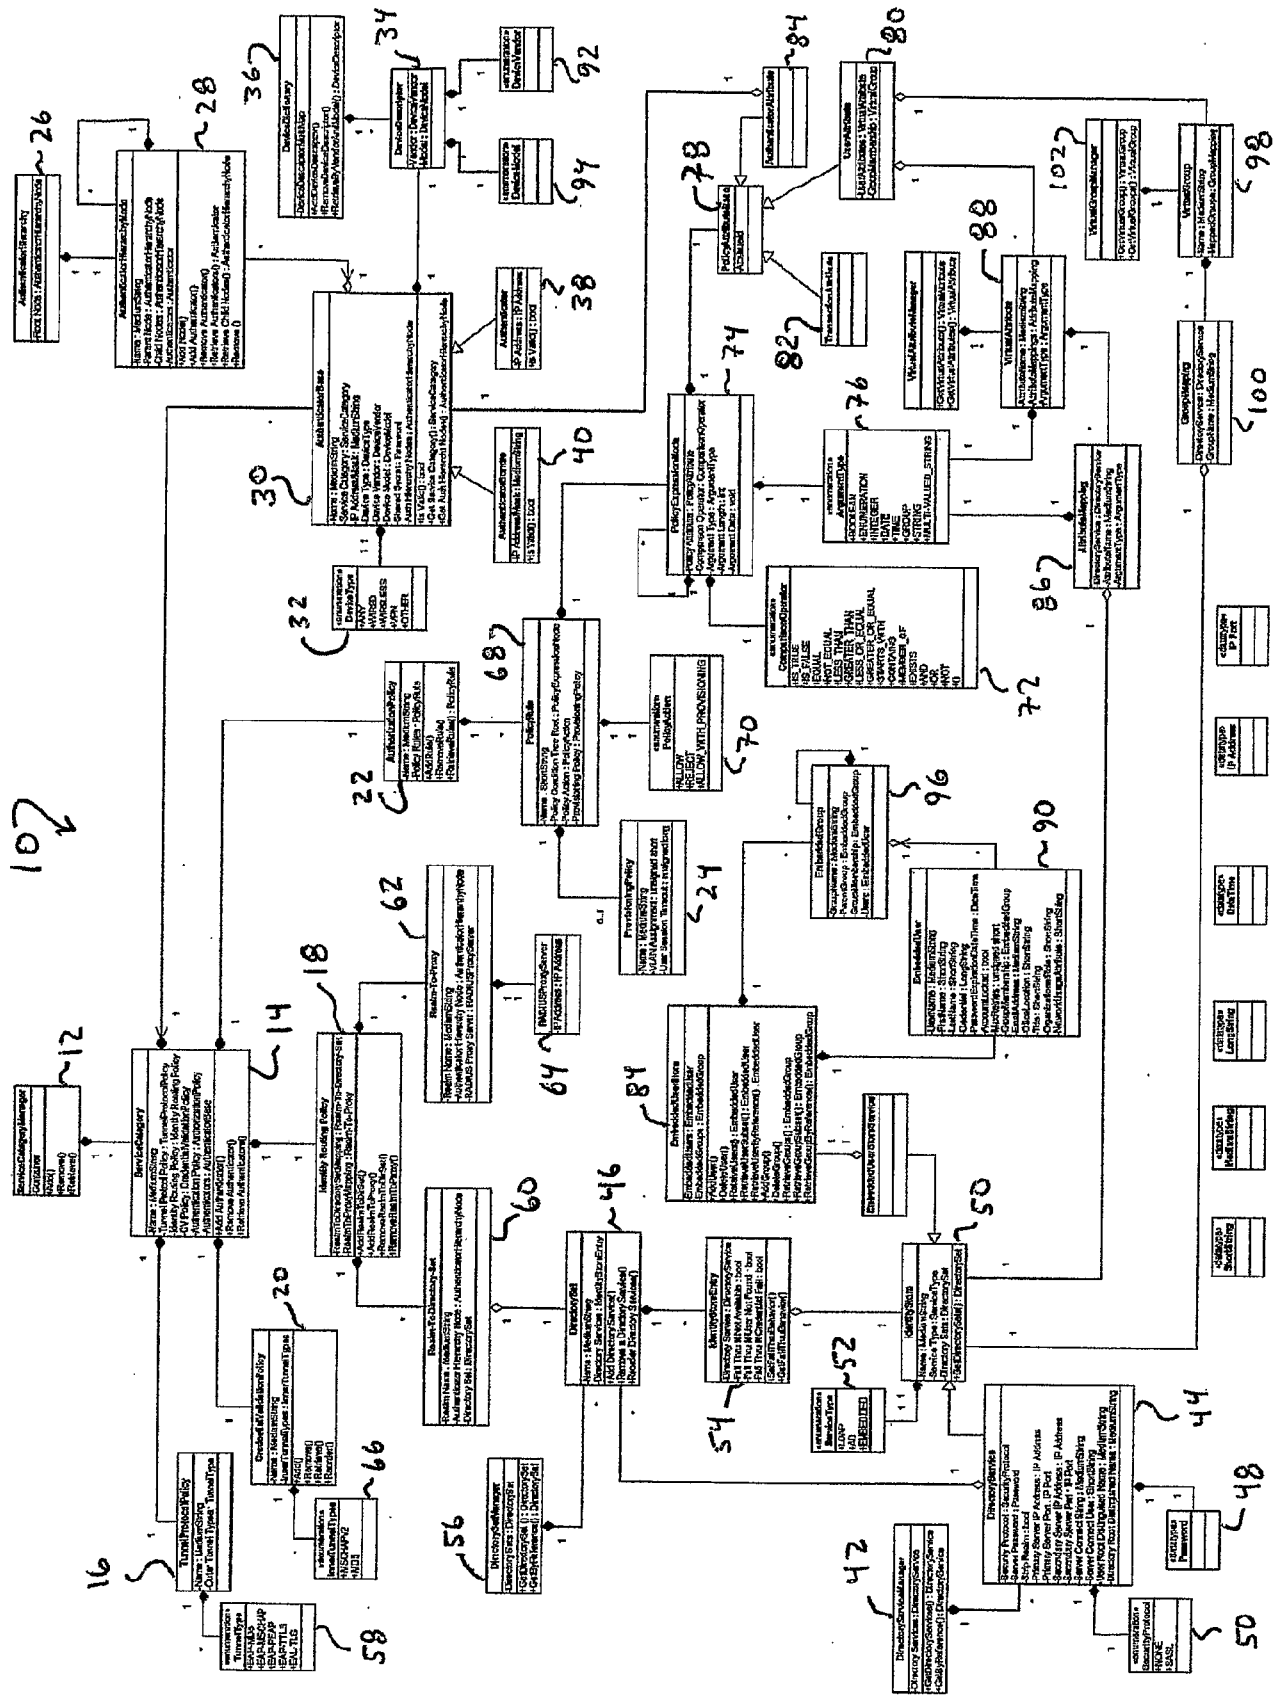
10

12
ServiceCategoryManager
Container
Add()
Remove()
Retrieve()

ServiceCategory
Name : MediumString
Tunnel Protocol Policy : TunnelProtocolPolicy
Identity Routing Policy : Identity Routing Policy
CV Policy : CredentialValidationPolicy
Authorization Policy : AuthorizationPolicy
Authenticators : AuthenticatorSet
+Add Authenticator()
+Remove Authenticator()
+Retrieve Authenticator()
14

16
TunnelProtocolPolicy
Name : MediumString
Outer Tunnel Types : TunnelType

58
«enumeration»
TunnelTypes
EAP-MD5
EAP-MSCHAP
EAP-PEAP
EAP-TTLS
EAP-TLS

20
CredentialValidationPolicy
Name : MediumString
InnerTunnelTypes : InnerTunnelTypes
+Add()
+Remove()
+Retrieve()
+Reorder()

66
«enumeration»
InnerTunnelTypes
MSCHAPV2
MD5

18
Identity Routing Policy
+RealmToDirectorySetMapping : RealmToDirectorySet
+RealmToProxyMapping : RealmToProxy
+AddRealmToDirectorySet()
+AddRealmToProxy()
+RemoveRealmToDirSet()
+RemoveRealmToProxy()

60
RealmToDirectorySet
Realm Name : MediumString
Authenticator Hierarchy Node : AuthenticatorHierarchyNode
Directory Set : DirectorySet

62
RealmToProxy
Realm Name : MediumString
AuthenticatorHierarchy Node : AuthenticatorHierarchyNode
RADIUS Proxy Server : RADIUSProxyServer

64
RADIUSProxyServer
IP Address : IP Address

56
DirectorySetManager
DirectorySets : DirectorySet
+GetDirectorySet() : DirectorySet
+GetByReference() : DirectorySet

46
DirectorySet
Name : MediumString
Directory Services : IdentityStoreEntry
+Add DirectoryService()
+Remove a DirectoryService()
+Reorder Directory Services()

54
IdentityStoreEntry
Directory Service : DirectoryService
Fall Thru if Not Available : bool
Fall Thru if User Not Found : bool
Fall Thru if Credential Fail : bool
+GetFallThruBehavior()
+SetFallThruBehavior()

52
«enumeration»
ServiceType
LDAP
AD
EMBEDDED

50
IdentityStore
Name : MediumString
Service Type : ServiceType
Directory Sets : DirectorySet
+GetDirectorySets() : DirectorySet

84
EmbeddedUserStore
EmbeddedUsers : EmbeddedUser
EmbeddedGroups : EmbeddedGroup
+AddUser()
+RetrieveUser()
+DeleteUser()
+RetrieveUserByName() : EmbeddedUser
+RetrieveUserByReference() : EmbeddedUser
+AddGroup()
+DeleteGroup()
+RetrieveGroup() : EmbeddedGroup
+RetrieveGroupByName() : EmbeddedGroup
+RetrieveGroupByReference() : EmbeddedGroup

EmbeddedUserStoreService

42
DirectoryServiceManager
Directory Services : DirectoryService
+GetDirectoryService() : DirectoryService
+GetByReference() : DirectoryService

44
DirectoryService
Security Protocol : SecurityProtocol
Server Password : Password
Strip Realm : bool
Primary Server IP Address : IP Address
Primary Server Port : IP Port
Secondary Server IP Address : IP Address
Secondary Server Port : IP Port
Server Connect String : ShortString
Server Context String : ShortString
User Root Distinguished Name : MediumString
Directory Root Distinguished Name : MediumString

48
«datatype»
Password

50
«enumeration»
SecurityProtocol
NONE
SASL

22
AuthorizationPolicy
Name : MediumString
Policy Rules : PolicyRule
+Add Rule()
+Remove Rule()
+Retrieve Rule() : PolicyRule

24
ProvisioningPolicy
Name : MediumString
VLAN Number : unsigned short
User Session Timeout : unsigned long

68
PolicyRule
Name : ShortString
Policy Condition Tree Root : PolicyExpressionNode
Policy Action : PolicyAction
Provisioning Policy : ProvisioningPolicy

70
«enumeration»
PolicyAction
ALLOW
REJECT
ALLOW_WITH_PROVISIONING

74
PolicyExpressionNode
Policy Attribute : PolicyAttribute
Comparison Operator : ComparisonOperator
Argument Type : ArgumentType
Argument Length : int
Argument Data : void

72
«enumeration»
ComparisonOperator
IS_TRUE
IS_FALSE
EQUAL
NOT_EQUAL
LESS_THAN
GREATER_THAN
LESS_OR_EQUAL
GREATER_OR_EQUAL
STARTS_WITH
CONTAINS
MEMBER_OF
EXISTS
AND
OR
NOT
()

76
«enumeration»
ArgumentType
BOOLEAN
ENUMERATION
INTEGER
DATE
TIME
GROUP
STRING
MULTI-VALUED_STRING

86
AttributeMapping
DirectoryService : DirectoryService
AttributeName : MediumString
ArgumentType : ArgumentType

88
VirtualAttribute
AttributeName : MediumString
AttributeMappings : AttributeMapping
ArgumentType : ArgumentType

VirtualAttributeManager
+GetVirtualAttribute() : VirtualAttribute
+GetVirtualAttributes() : VirtualAttribute

78
PolicyAttributeBase
Attributeid

82
TransactionAttribute

84
AuthenticatorAttribute

80
UserAttribute
VirtualAttributes : VirtualAttribute
GroupMembership : VirtualGroup

102
VirtualGroupManager
+GetVirtualGroup() : VirtualGroup
+GetVirtualGroups() : VirtualGroup

98
VirtualGroup
Name : MediumString
MappedGroups : GroupMapping

100
GroupMapping
DirectoryService : DirectoryService
GroupName : MediumString

96
EmbeddedGroup
GroupName : MediumString
ParentGroup : EmbeddedGroup
GroupMembership : EmbeddedGroup
Users : EmbeddedUser

90
EmbeddedUser
UserName : MediumString
FirstName : ShortString
LastName : ShortString
Credential : LongString
PasswordExpirationDateTime : DateTime
AccountLocked : bool
AuthAttempts : unsigned short
GroupMembership : EmbeddedGroup
OfficeLocation : ShortString
EmailAddress : MediumString
Title : ShortString
OrganizationalRole : ShortString
NetworkUsageAttribute : ShortString

«datatype»
ShortString

«datatype»
MediumString

«datatype»
LongString

«datatype»
DateTime

«datatype»
IP Address

«datatype»
IP Port

26
AuthenticatorHierarchy
Root Node : AuthenticatorHierarchyNode

28
AuthenticatorHierarchyNode
Name : MediumString
Parent Node : AuthenticatorHierarchyNode
Child Nodes : AuthenticatorHierarchyNode
Authenticators : Authenticator
+Get Node()
+Add Authenticator()
+Remove Authenticator()
+Retrieve Authenticator() : Authenticator
+Retrieve Child Nodes() : AuthenticatorHierarchyNode
+Reorder ()

30
AuthenticatorBase
Name : MediumString
Service Category : ServiceCategory
IP AddressMask : MediumString
Device Type : DeviceType
Device Vendor : DeviceVendor
Device Model : DeviceModel
Shared Secret : Password
AuthHierarchyNodes : AuthenticatorHierarchyNode
+Is Valid() : bool
+Get Service Category() : ServiceCategory
+Get Auth Hierarchy Nodes() : AuthenticatorHierarchyNode

32
«enumeration»
DeviceType
ANY
WIRED
WIRELESS
VPN
OTHER

38
Authenticator
IP Address : IP Address
+Is Valid() : bool

40
AuthenticatorRange
IP AddressMask : MediumString
+Is Valid() : bool

36
DeviceDictionary
DeviceDescriptorMap
+AddDeviceDescriptor()
+RemoveDeviceDescriptor()
+RetrieveByVendorAndModel() : DeviceDescriptor

34
DeviceDescriptor
Vendor : DeviceVendor
Model : DeviceModel

92
«enumeration»
DeviceVendor

94
«enumeration»
DeviceModel